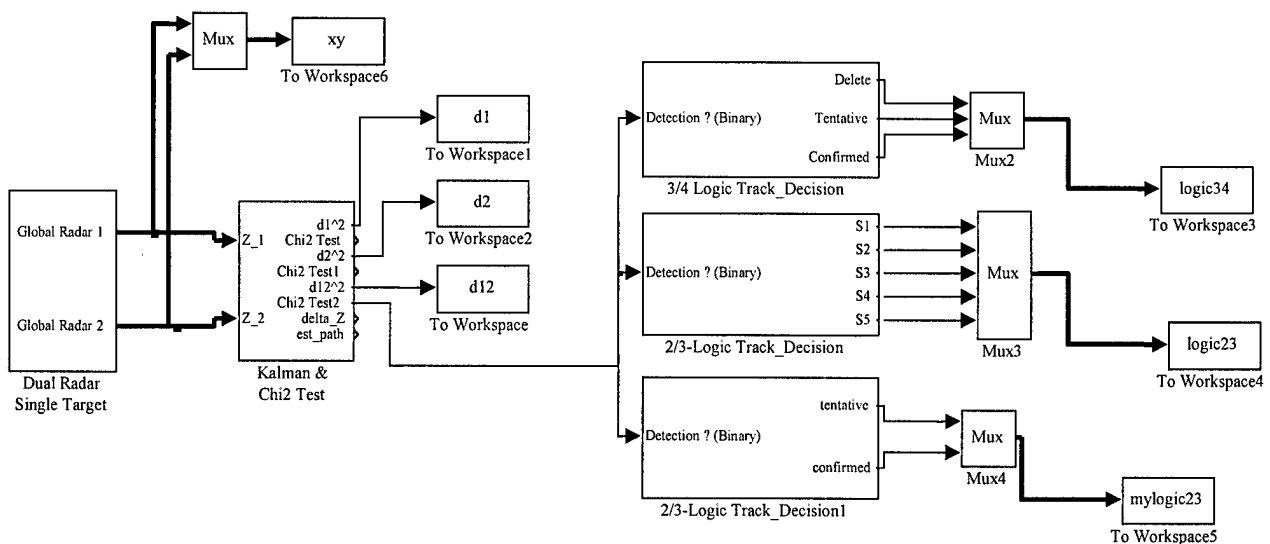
Mux
xy
To Workspace6
d1
To Workspace1
d2
To Workspace2
d12
To Workspace
Global Radar 1
Global Radar 2
Dual Radar Single Target
Z_1
Z_2
d1^2
Chi2 Test
d2^2
Chi2 Test1
d12^2
Chi2 Test2
delta_Z
est_path
Kalman & Chi2 Test
Detection ? (Binary)
Delete
Tentative
Confirmed
3/4 Logic Track_Decision
Mux
Mux2
logic34
To Workspace3
Detection ? (Binary)
S1
S2
S3
S4
S5
2/3-Logic Track_Decision
Mux
Mux3
logic23
To Workspace4
Detection ? (Binary)
tentative
confirmed
2/3-Logic Track_Decision1
Mux
Mux4
mylogic23
To Workspace5